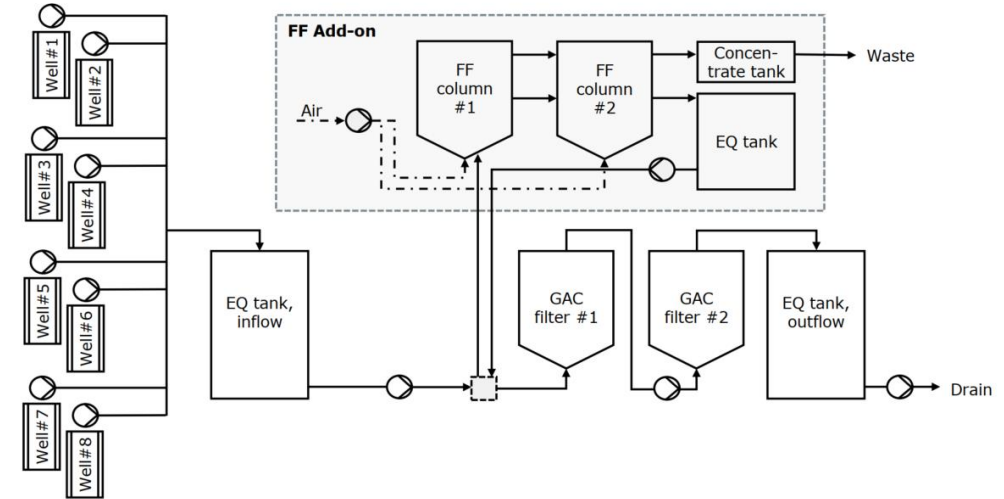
FF Add-on

Well #1
Well #2
Well #3
Well #4
Well #5
Well #6
Well #7
Well #8

Air

FF column #1

FF column #2

Concentrate tank

Waste

EQ tank

EQ tank, inflow

GAC filter #1

GAC filter #2

EQ tank, outflow

Drain